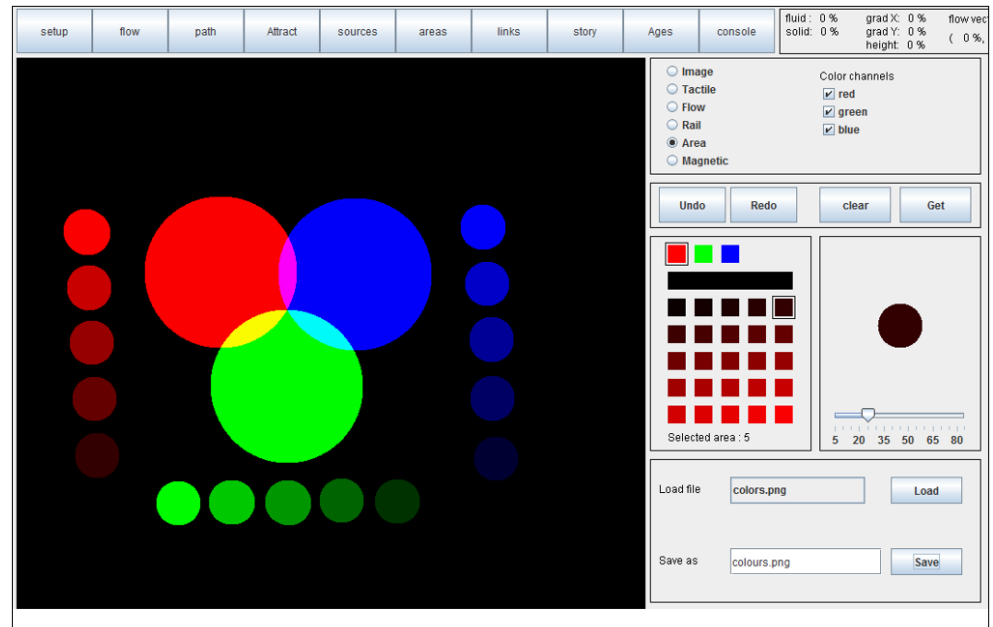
setup flow path Attract sources areas links story Ages console

fluid : 0 %
solid: 0 %

grad X: 0 %
grad Y: 0 %
height: 0 %

flow vec
( 0 %,

Image
Tactile
Flow
Rail
Area
Magnetic

Color channels
red
green
blue

Undo
Redo
clear
Get

Selected area : 5

5 20 35 50 65 80

Load file
colors.png
Load

Save as
colours.png
Save